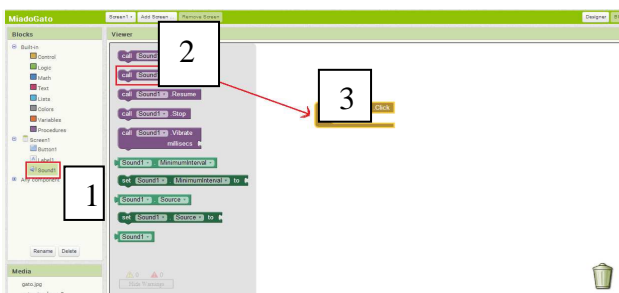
MiadoGato

Screen1 ▾ Add Screen Remove Screen

Designer

Blocks

Built-in
Control
Logic
Math
Text
Lists
Colors
Variables
Procedures
Screen1
Button1
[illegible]
Sound1
Any component

Rename Delete

Media
gato.jpg

Viewer

call Sound
call Sound
call Sound1 ▾ .Resume
call Sound1 ▾ .Stop
call Sound1 ▾ .Vibrate millisecs
Sound1 ▾ . MinimumInterval ▾
set Sound1 ▾ . MinimumInterval ▾ to
Sound1 ▾ . Source ▾
set Sound1 ▾ . Source ▾ to
Sound1 ▾

Click

0 0
Hide Warnings

1
2
3